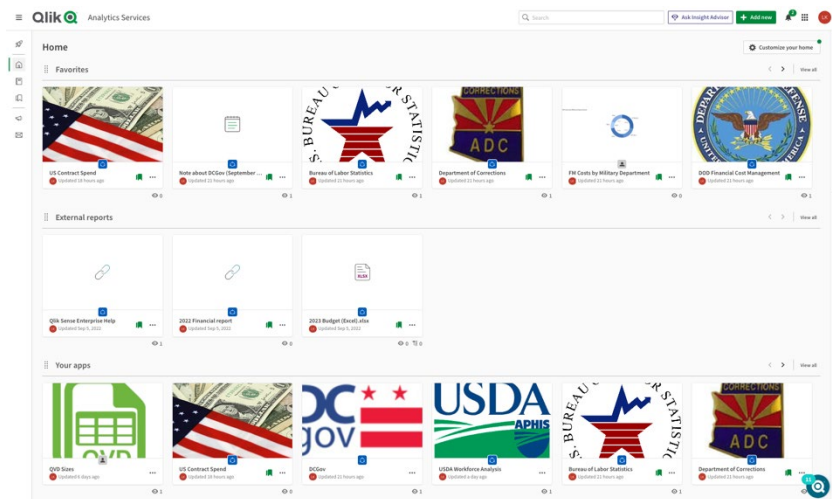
Qlik Analytics Services

Search

Ask Insight Advisor

Add new

2

LR

Home

Customize your home

Favorites

View all

US Contract Spend
Updated 18 hours ago

0

Note about DCGov (September ...
Updated 22 hours ago

1

Bureau of Labor Statistics
Updated 22 hours ago

1

Department of Corrections
Updated 21 hours ago

1

FM Costs by Military Department
Updated 21 hours ago

0

DOD Financial Cost Management
Updated 23 hours ago

1

External reports

View all

Qlik Sense Enterprise Help
Updated Sep 5, 2022

1

2022 Financial report
Updated Sep 5, 2022

0

2023 Budget (Excel).xlsx
Updated Sep 5, 2022

0 0

Your apps

View all

QVD Sizes
Updated 6 days ago

1

US Contract Spend
Updated 18 hours ago

0

DCGov
Updated 22 hours ago

1

USDA Workforce Analysis
Updated a day ago

0

Bureau of Labor Statistics
Updated 22 hours ago

1

Department of Corrections
Updated 21 hours ago

1